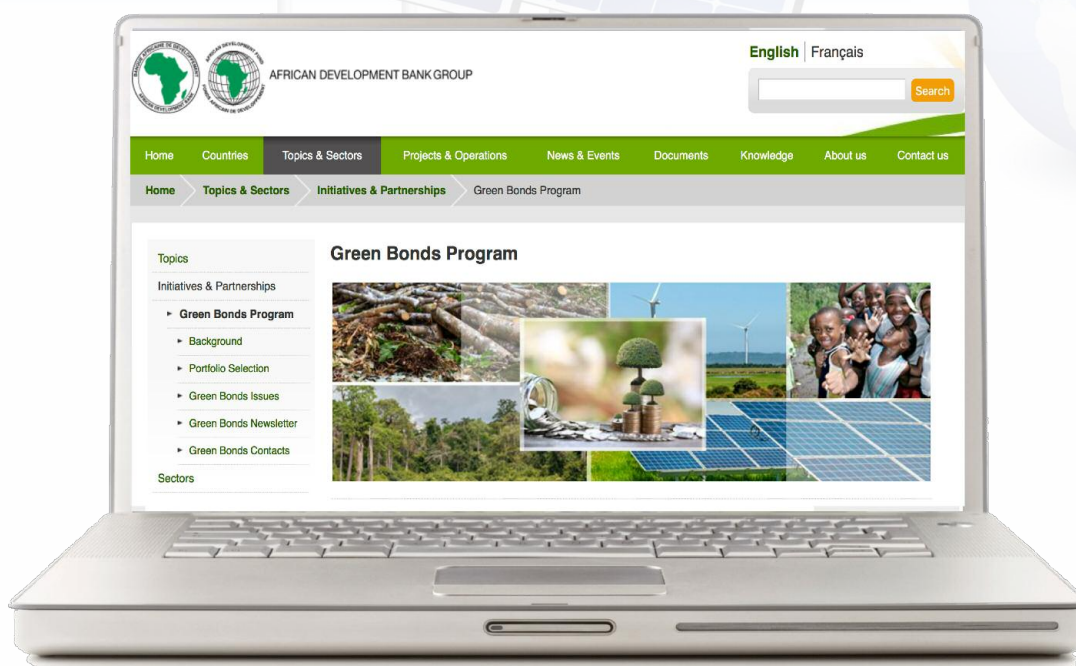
BANQUE AFRICAINE DE DEVELOPPEMENT
AFRICAN DEVELOPMENT FUND
FONDS AFRICAIN DE DEVELOPPEMENT

AFRICAN DEVELOPMENT BANK GROUP

English | Français

Search

Home | Countries | Topics & Sectors | Projects & Operations | News & Events | Documents | Knowledge | About us | Contact us

Home | Topics & Sectors | Initiatives & Partnerships | Green Bonds Program

Topics
Initiatives & Partnerships
Green Bonds Program
Background
Portfolio Selection
Green Bonds Issues
Green Bonds Newsletter
Green Bonds Contacts
Sectors

Green Bonds Program